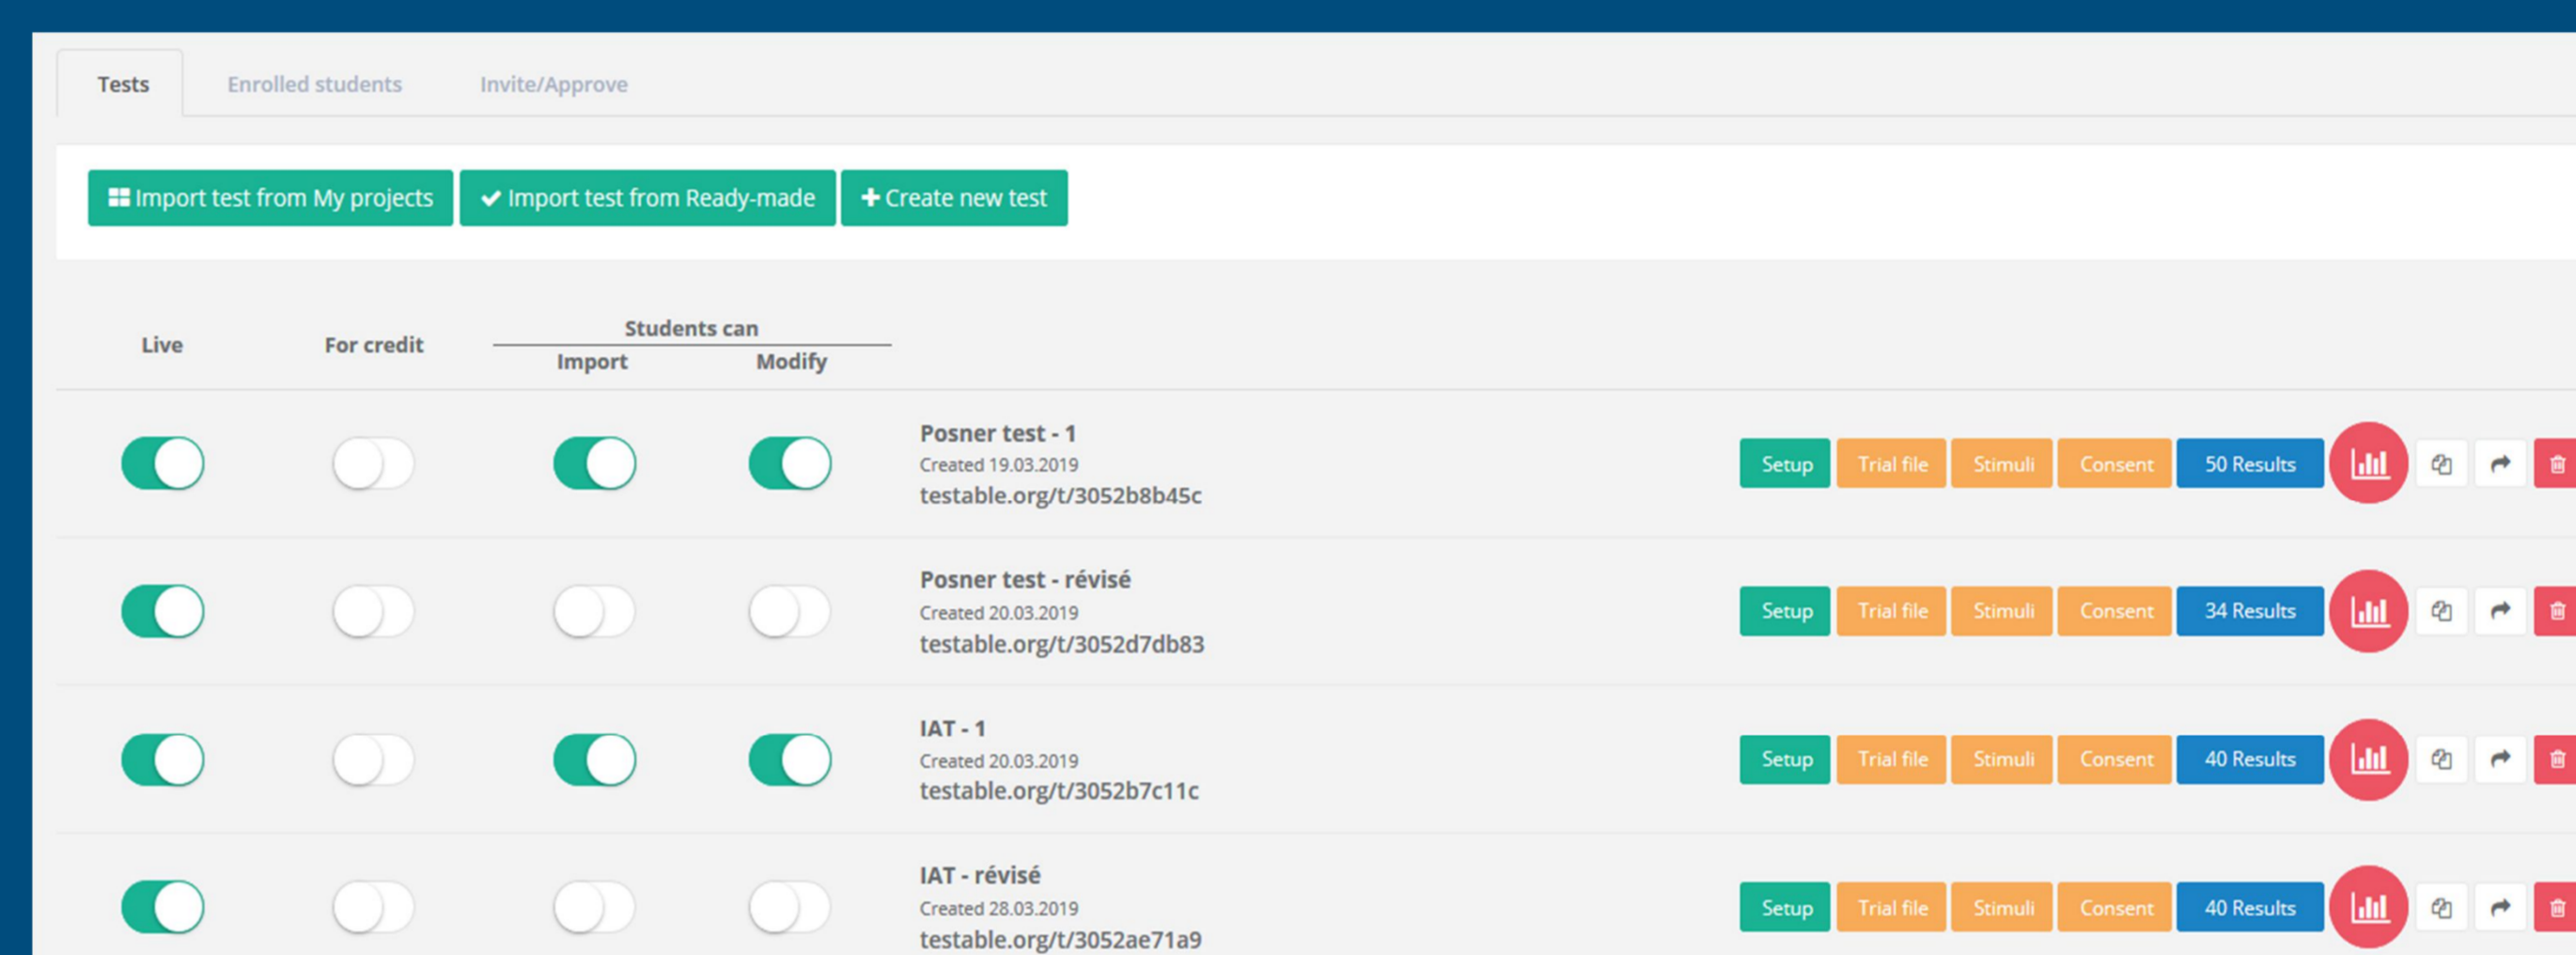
Tests Enrolled students Invite/Approve

Import test from My projects ✔ Import test from Ready-made + Create new test

Live For credit Students can Import Modify

Posner test - 1
Created 19.03.2019
testable.org/t/3052b8b45c
Setup Trial file Stimuli Consent 50 Results

Posner test - révisé
Created 20.03.2019
testable.org/t/3052d7db83
Setup Trial file Stimuli Consent 34 Results

IAT - 1
Created 20.03.2019
testable.org/t/3052b7c11c
Setup Trial file Stimuli Consent 40 Results

IAT - révisé
Created 28.03.2019
testable.org/t/3052ae71a9
Setup Trial file Stimuli Consent 40 Results